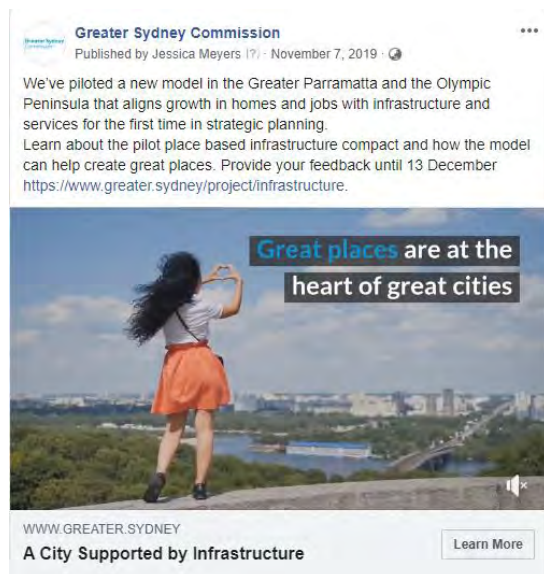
Greater Sydney Commission
Published by Jessica Meyers [?] · November 7, 2019 ·

We've piloted a new model in the Greater Parramatta and the Olympic Peninsula that aligns growth in homes and jobs with infrastructure and services for the first time in strategic planning.
Learn about the pilot place based infrastructure compact and how the model can help create great places. Provide your feedback until 13 December https://www.greater.sydney/project/infrastructure.

Great places are at the heart of great cities

WWW.GREATER.SYDNEY
A City Supported by Infrastructure
Learn More